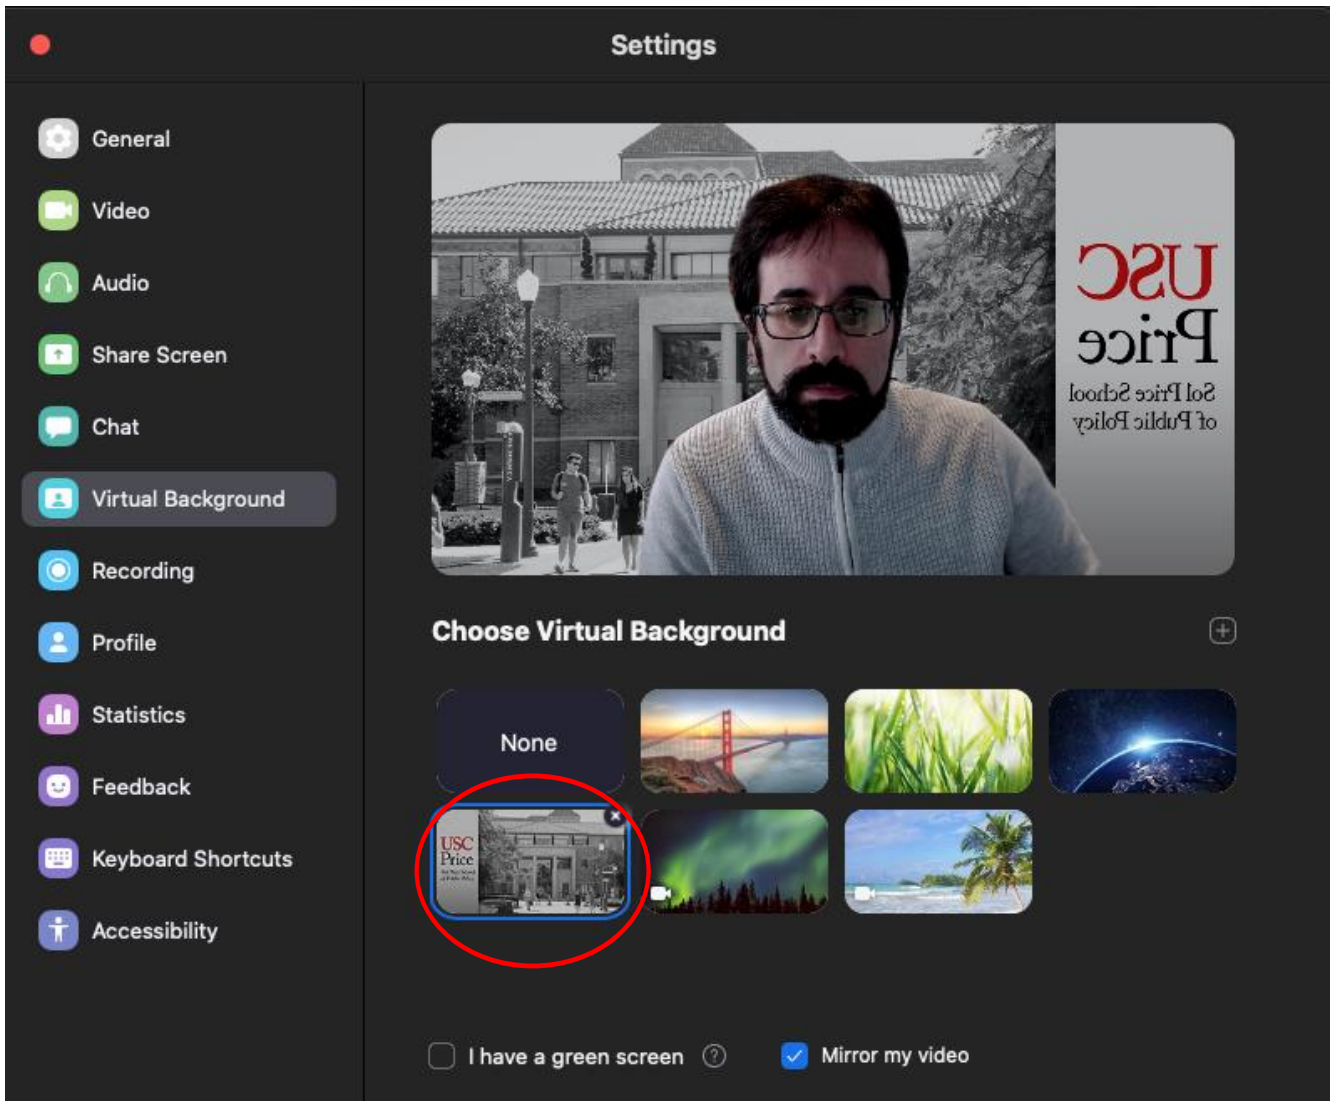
Settings

General
Video
Audio
Share Screen
Chat
Virtual Background
Recording
Profile
Statistics
Feedback
Keyboard Shortcuts
Accessibility

USC
Price
Sol Price School
of Public Policy

Choose Virtual Background

None

USC
Price

I have a green screen

Mirror my video